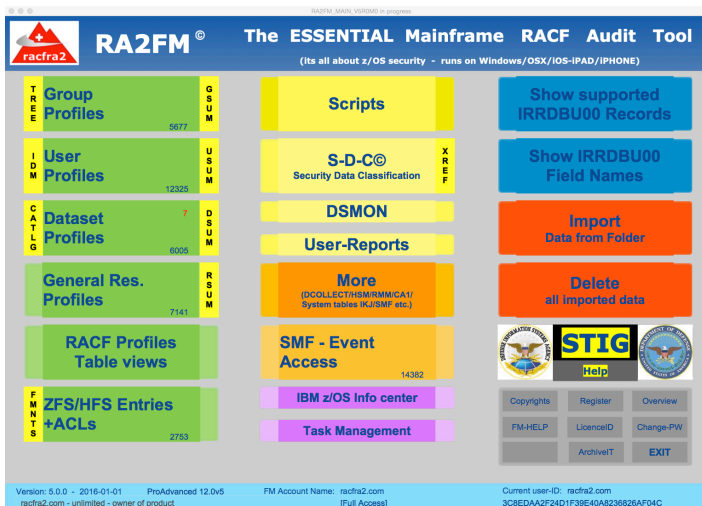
RA2FM_MAIN_VSRDMO in progress

racfra2

RA2FM ©

The ESSENTIAL Mainframe RACF Audit Tool

(its all about z/OS security - runs on Windows/OSX/iOS-iPAD/iPHONE)

T R E E

Group Profiles

5677

G S U M

I D M

User Profiles

12325

U S U M

C A T L G

Dataset Profiles

7

6005

D S U M

General Res. Profiles

7141

R S U M

RACF Profiles Table views

F M N T S

ZFS/HFS Entries +ACLs

2753

Scripts

S-D-C©

Security Data Classification

X R E F

DSMON

User-Reports

More

(DCOLLECT/HSM/RMM/CA1/ System tables IKJ/SMF etc.)

SMF - Event Access

14382

IBM z/OS Info center

Task Management

Show supported IRRDBU00 Records

Show IRRDBU00 Field Names

Import

Data from Folder

Delete

all imported data

STIG

Help

Copyrights

Register

Overview

FM-HELP

LicenceID

Change-PW

ArchiveIT

EXIT

Version: 5.0.0 - 2016-01-01 ProAdvanced 12.0v5

racfra2.com - unlimited - owner of product

FM Account Name: racfra2.com

[Full Access]

Current user-ID: racfra2.com

3C8EDAA2F24D1F39E40A8236826AF04C